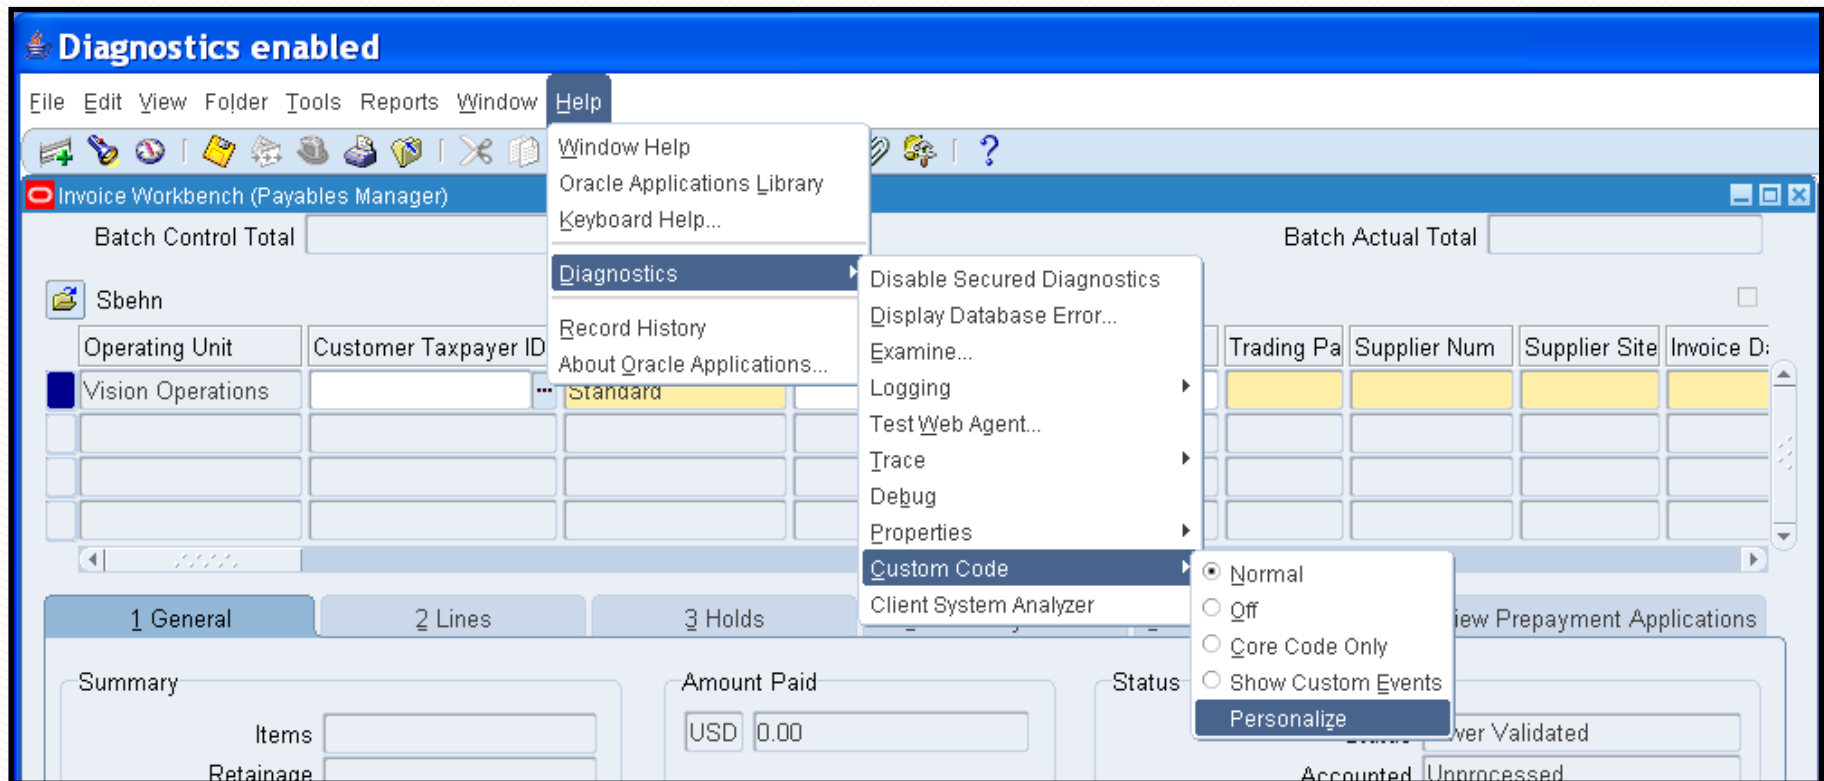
Diagnostics enabled

File Edit View Folder Tools Reports Window Help

Invoice Workbench (Payables Manager)

Batch Control Total

Batch Actual Total

Sbehn

| Operating Unit | Customer Taxpayer ID | | | Trading Pa | Supplier Num | Supplier Site | Invoice D |
|---|---|---|---|---|---|---|---|
| Vision Operations | | Standard | | | | | |

Window Help
Oracle Applications Library
Keyboard Help...
Diagnostics
Record History
About Oracle Applications...

Disable Secured Diagnostics
Display Database Error...
Examine...
Logging
Test Web Agent...
Trace
Debug
Properties
Custom Code
Client System Analyzer

Normal
Off
Core Code Only
Show Custom Events
Personalize

1 General 2 Lines 3 Holds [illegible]iew Prepayment Applications

Summary
Items
Retainage

Amount Paid
USD 0.00

Status
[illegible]ver Validated
Accounted Unprocessed